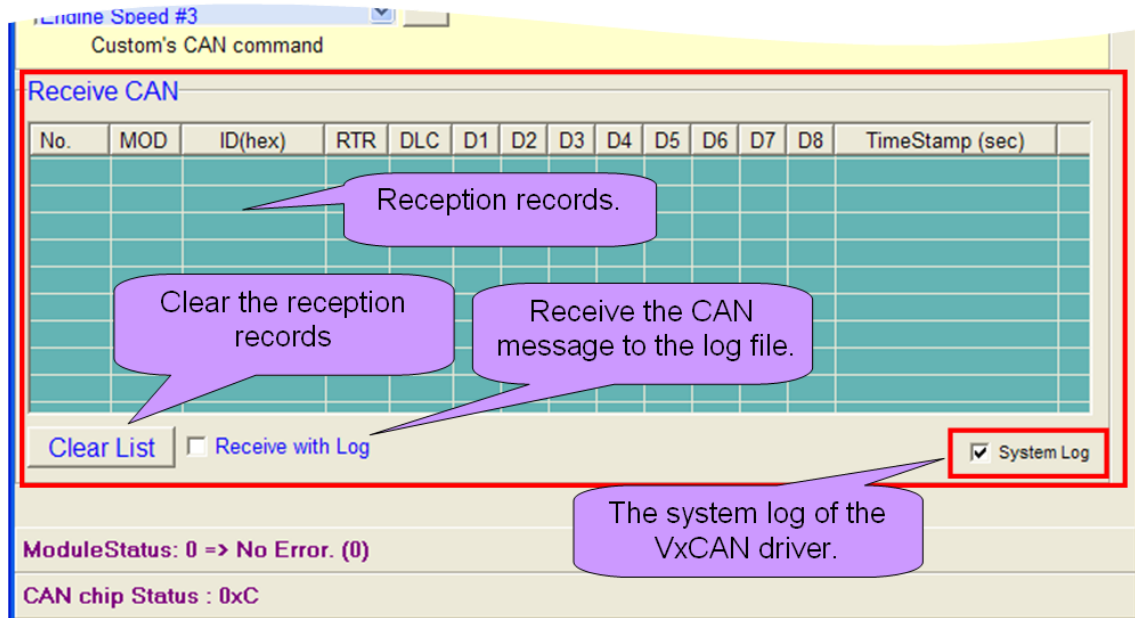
Engine Speed #3
Custom's CAN command

Receive CAN

| No. | MOD | ID(hex) | RTR | DLC | D1 | D2 | D3 | D4 | D5 | D6 | D7 | D8 | TimeStamp (sec) |
|---|---|---|---|---|---|---|---|---|---|---|---|---|---|

Reception records.

Clear the reception records

Receive the CAN message to the log file.

Clear List

Receive with Log

System Log

The system log of the VxCAN driver.

ModuleStatus: 0 => No Error. (0)

CAN chip Status : 0xC